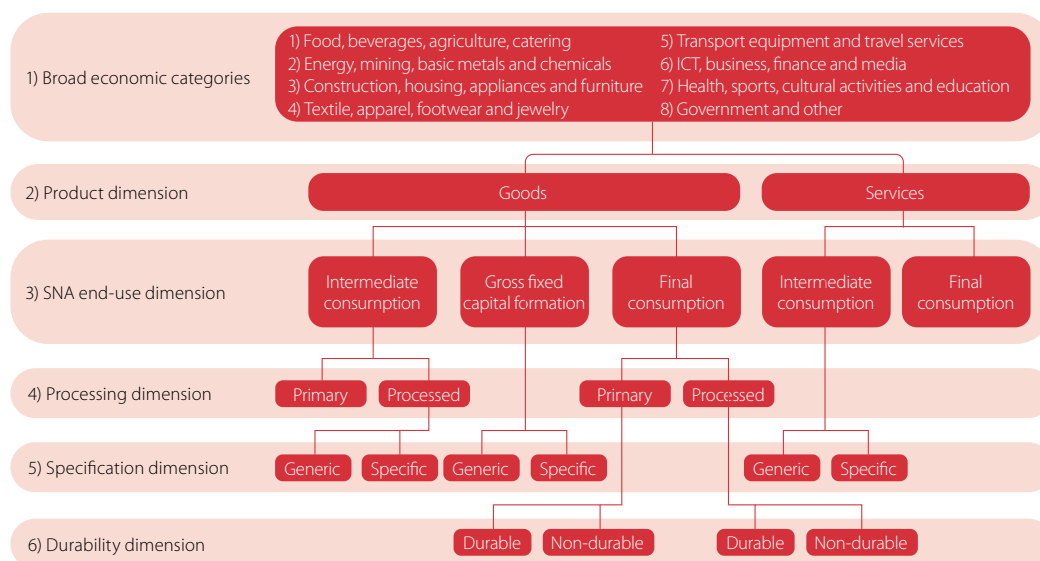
1) Broad economic categories

1) Food, beverages, agriculture, catering
2) Energy, mining, basic metals and chemicals
3) Construction, housing, appliances and furniture
4) Textile, apparel, footwear and jewelry
5) Transport equipment and travel services
6) ICT, business, finance and media
7) Health, sports, cultural activities and education
8) Government and other

2) Product dimension

Goods

Services

3) SNA end-use dimension

Intermediate consumption

Gross fixed capital formation

Final consumption

Intermediate consumption

Final consumption

4) Processing dimension

Primary

Processed

Primary

Processed

5) Specification dimension

Generic

Specific

Generic

Specific

Generic

Specific

6) Durability dimension

Durable

Non-durable

Durable

Non-durable